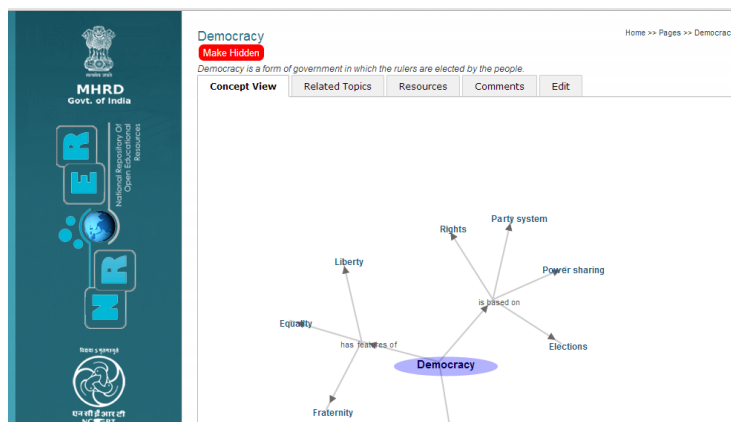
MHRD
Govt. of India

N R O E R
National Repository Of Open Educational Resources

एन सी ई आर टी
NCERT

Democracy
Make Hidden
Democracy is a form of government in which the rulers are elected by the people.

Home >> Pages >> Democrac

Concept View | Related Topics | Resources | Comments | Edit

Rights
Party system
Power sharing
is based on
Elections
Liberty
Equality
has features of
Democracy
Fraternity